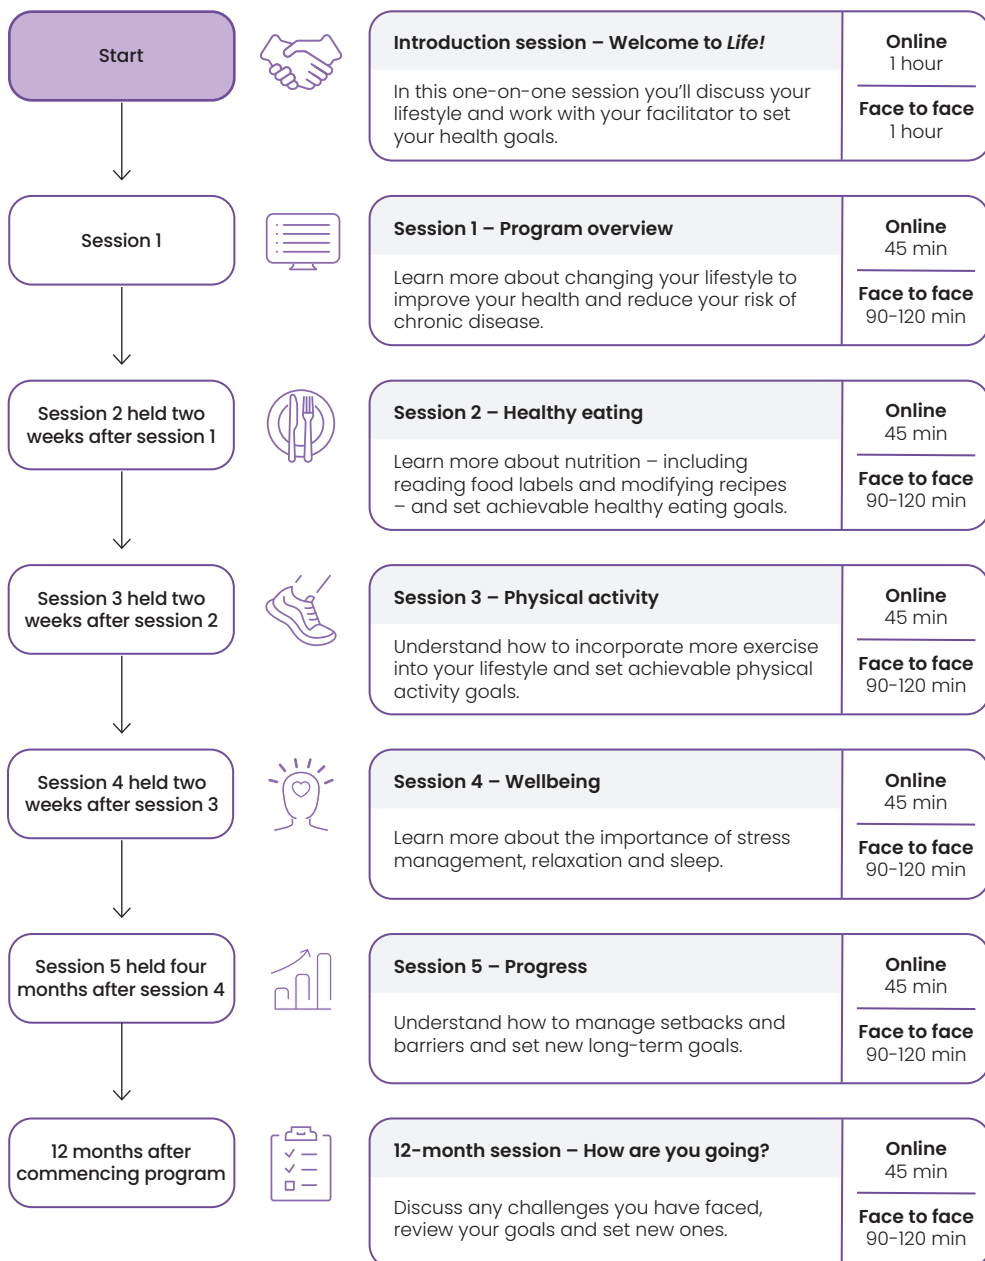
Start

Introduction session – Welcome to *Life!*

In this one-on-one session you'll discuss your lifestyle and work with your facilitator to set your health goals.

Online
1 hour

Face to face
1 hour

Session 1

Session 1 – Program overview

Learn more about changing your lifestyle to improve your health and reduce your risk of chronic disease.

Online
45 min

Face to face
90-120 min

Session 2 held two weeks after session 1

Session 2 – Healthy eating

Learn more about nutrition – including reading food labels and modifying recipes – and set achievable healthy eating goals.

Online
45 min

Face to face
90-120 min

Session 3 held two weeks after session 2

Session 3 – Physical activity

Understand how to incorporate more exercise into your lifestyle and set achievable physical activity goals.

Online
45 min

Face to face
90-120 min

Session 4 held two weeks after session 3

Session 4 – Wellbeing

Learn more about the importance of stress management, relaxation and sleep.

Online
45 min

Face to face
90-120 min

Session 5 held four months after session 4

Session 5 – Progress

Understand how to manage setbacks and barriers and set new long-term goals.

Online
45 min

Face to face
90-120 min

12 months after commencing program

12-month session – How are you going?

Discuss any challenges you have faced, review your goals and set new ones.

Online
45 min

Face to face
90-120 min